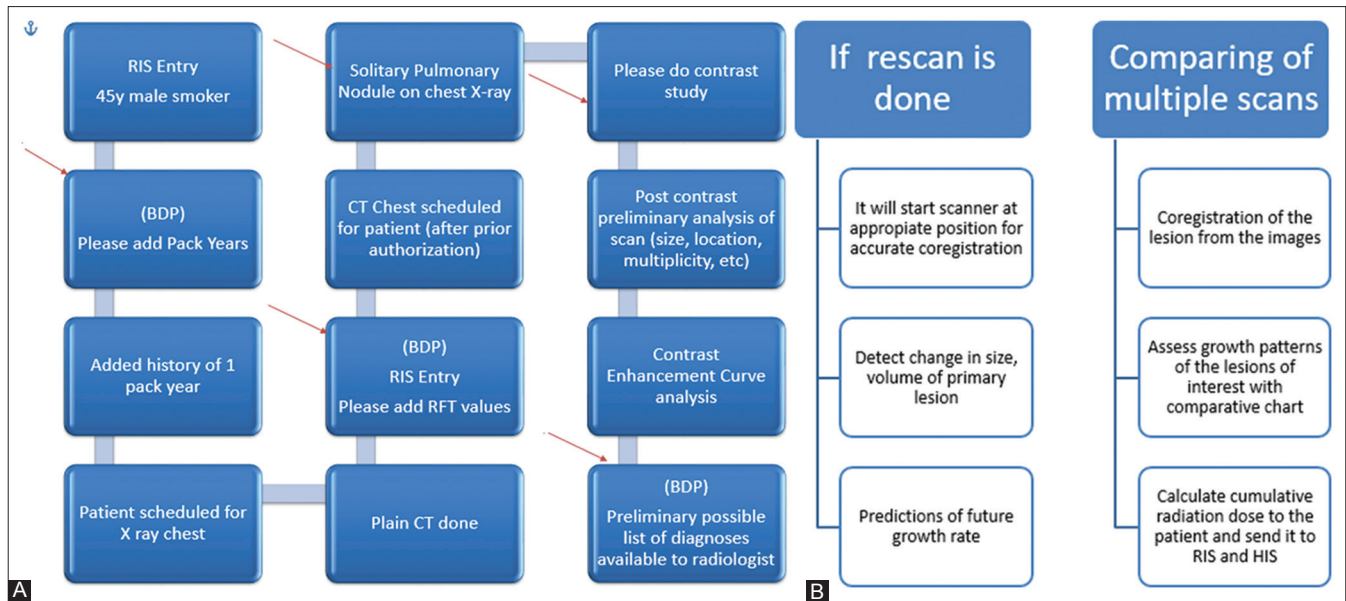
RIS Entry
45y male smoker

(BDP)
Please add Pack Years

Added history of 1 pack year

Patient scheduled for X ray chest

Solitary Pulmonary Nodule on chest X-ray

CT Chest scheduled for patient (after prior authorization)

(BDP)
RIS Entry
Please add RFT values

Plain CT done

Please do contrast study

Post contrast preliminary analysis of scan (size, location, multiplicity, etc)

Contrast Enhancement Curve analysis

(BDP)
Preliminary possible list of diagnoses available to radiologist

A

If rescan is done

It will start scanner at appopriate position for accurate coregistration

Detect change in size, volume of primary lesion

Predictions of future growth rate

Comparing of multiple scans

Coregistration of the lesion from the images

Assess growth patterns of the lesions of interest with comparative chart

Calculate cumulative radiation dose to the patient and send it to RIS and HIS

B